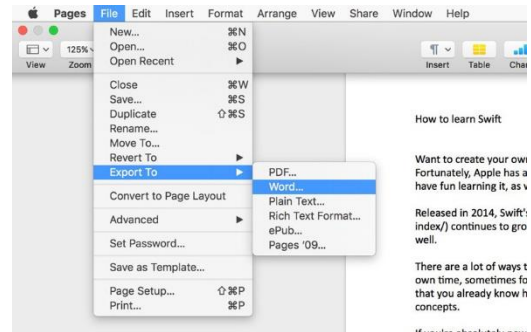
Pages File Edit Insert Format Arrange View Share Window Help

125%

View Zoom

New... ⌘N
Open... ⌘O
Open Recent
Close ⌘W
Save... ⌘S
Duplicate ⇧⌘S
Rename...
Move To...
Revert To
Export To
Convert to Page Layout
Advanced
Set Password...
Save as Template...
Page Setup... ⇧⌘P
Print... ⌘P

PDF...
Word...
Plain Text...
Rich Text Format...
ePub...
Pages '09...

Insert Table Char

How to learn Swift

Want to create your own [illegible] Fortunately, Apple has a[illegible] have fun learning it, as v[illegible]

Released in 2014, Swift'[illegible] index/) continues to gro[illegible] well.

There are a lot of ways t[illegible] own time, sometimes fo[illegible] that you already know h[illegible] concepts.